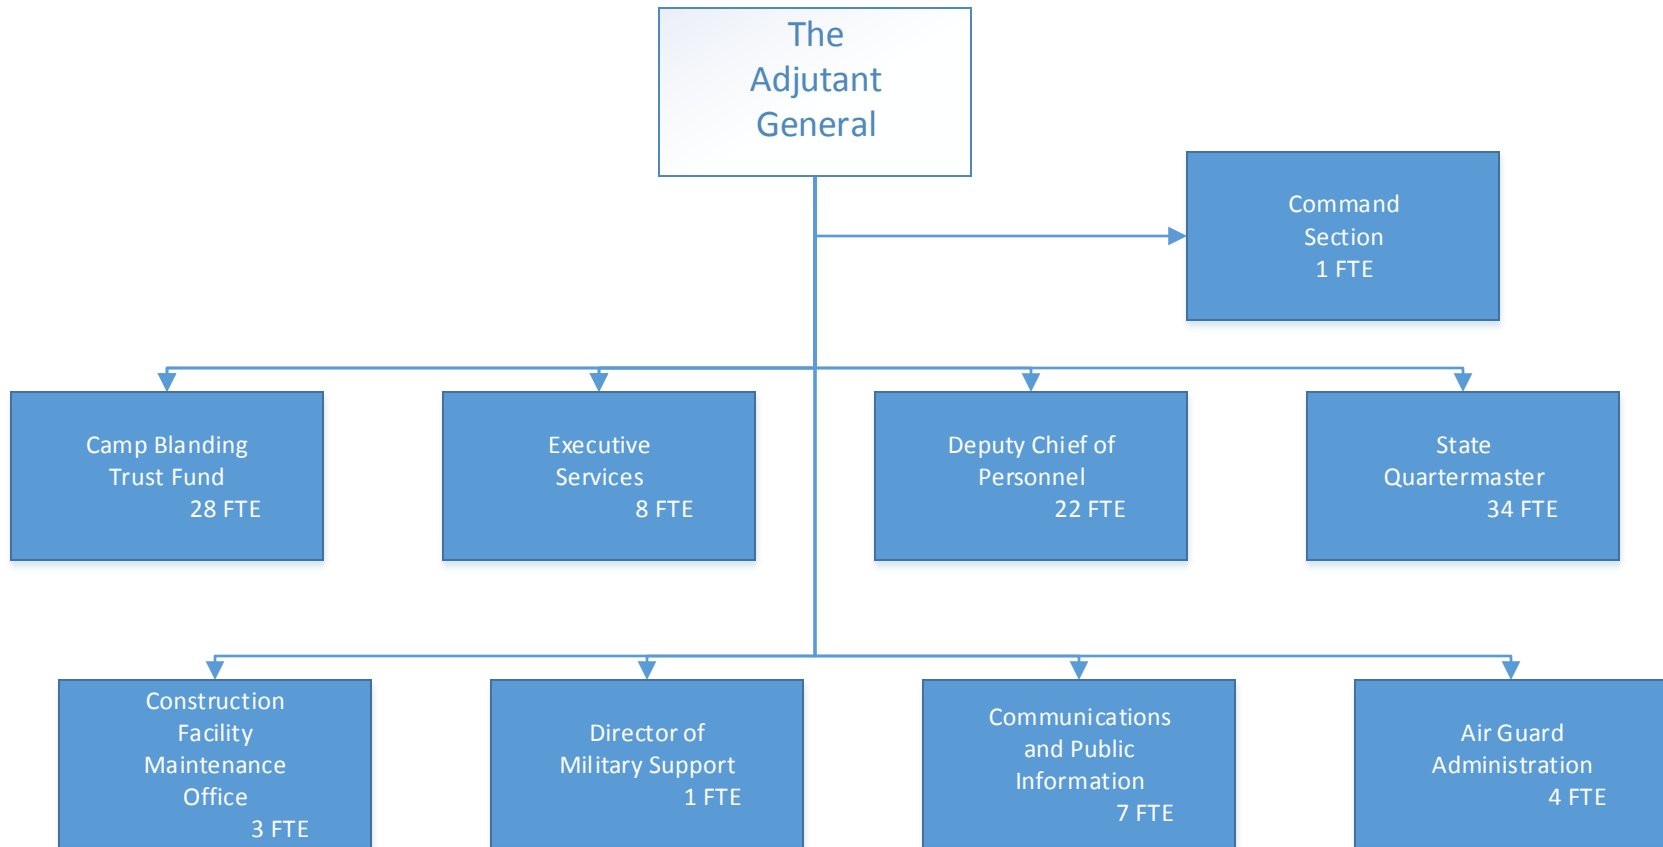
The Adjutant General

Command Section
1 FTE

Camp Blanding Trust Fund
28 FTE

Executive Services
8 FTE

Deputy Chief of Personnel
22 FTE

State Quartermaster
34 FTE

Construction Facility Maintenance Office
3 FTE

Director of Military Support
1 FTE

Communications and Public Information
7 FTE

Air Guard Administration
4 FTE